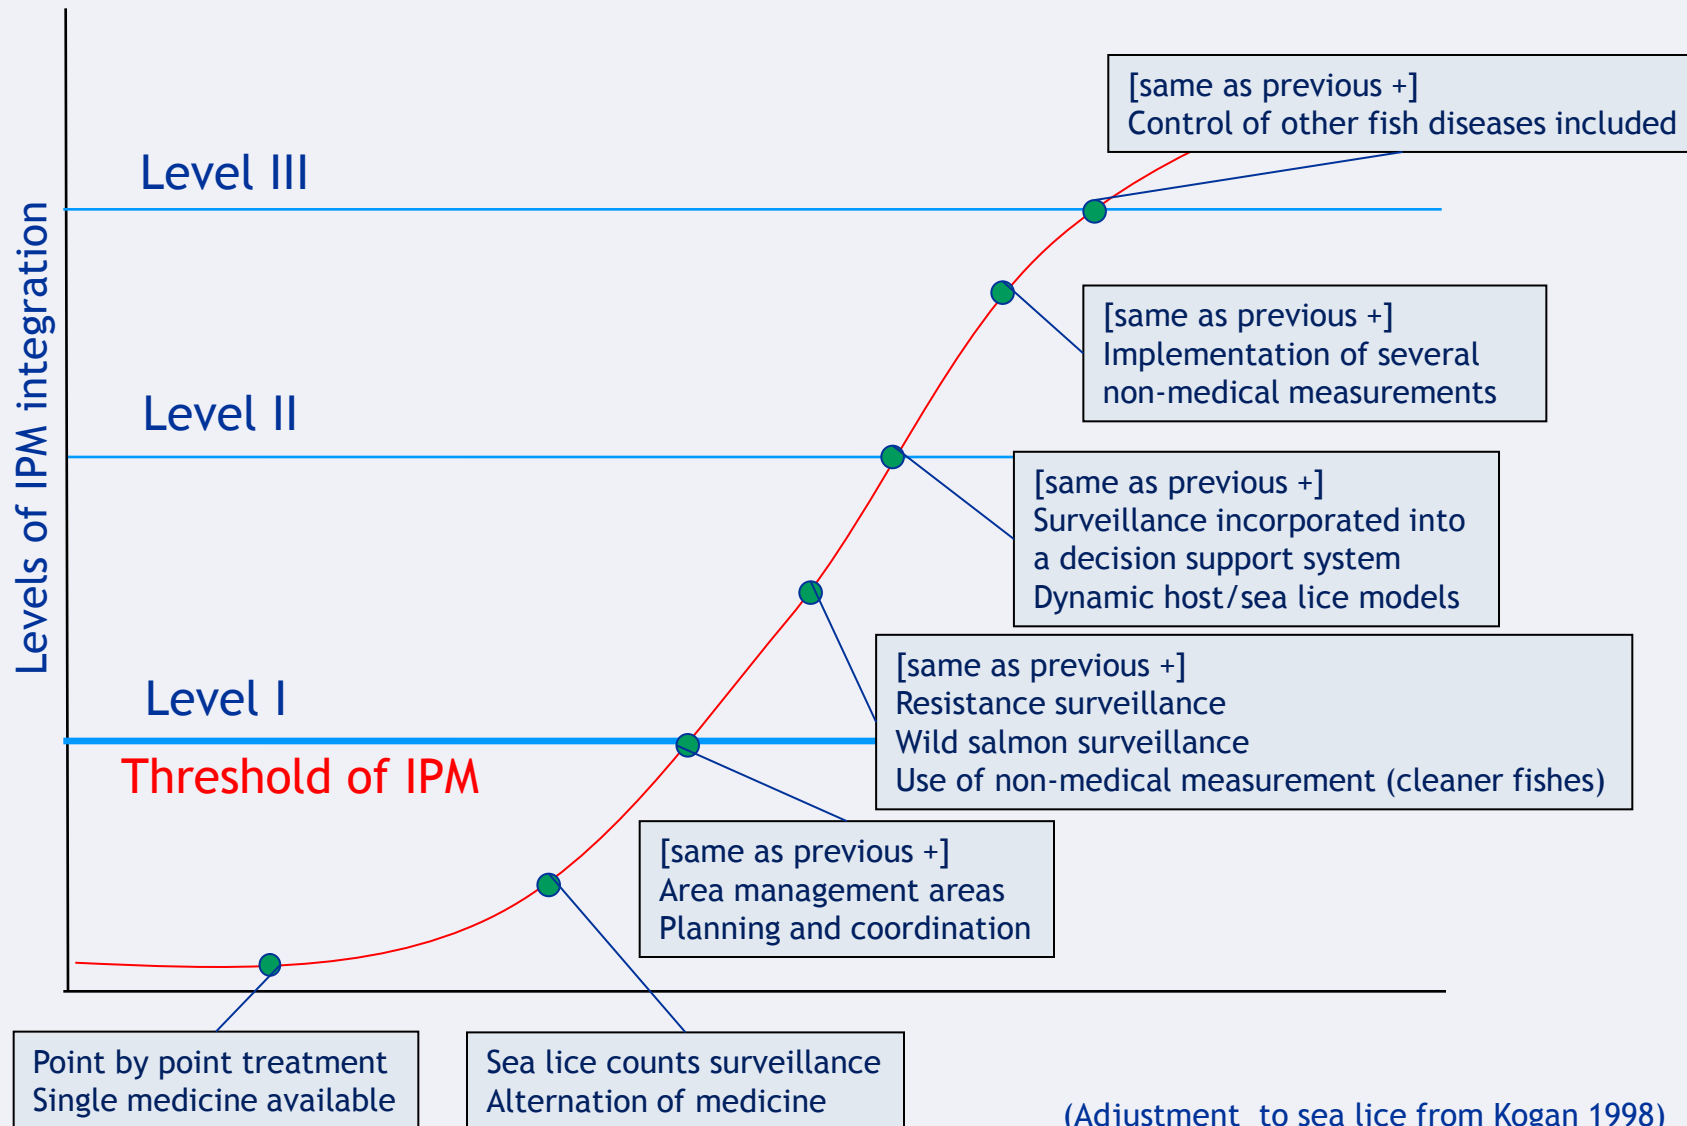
Levels of IPM integration

[same as previous +]
Control of other fish diseases included

Level III

[same as previous +]
Implementation of several non-medical measurements

Level II

[same as previous +]
Surveillance incorporated into a decision support system
Dynamic host/sea lice models

[same as previous +]
Resistance surveillance
Wild salmon surveillance
Use of non-medical measurement (cleaner fishes)

Level I

Threshold of IPM

[same as previous +]
Area management areas
Planning and coordination

Point by point treatment
Single medicine available

Sea lice counts surveillance
Alternation of medicine

(Adjustment to sea lice from Kogan 1998)